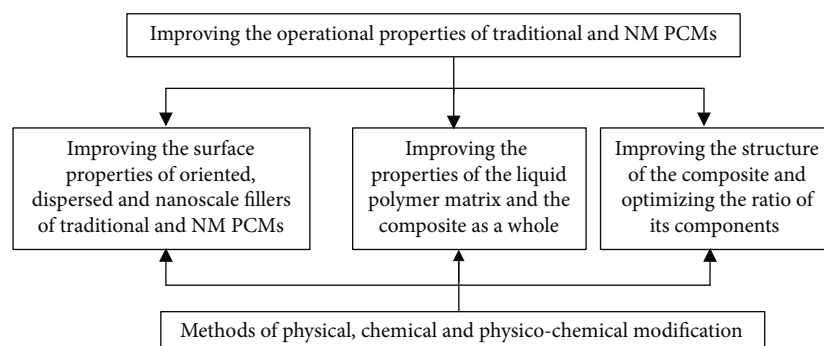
Improving the operational properties of traditional and NM PCMs

Improving the surface properties of oriented, dispersed and nanoscale fillers of traditional and NM PCMs

Improving the properties of the liquid polymer matrix and the composite as a whole

Improving the structure of the composite and optimizing the ratio of its components

Methods of physical, chemical and physico-chemical modification